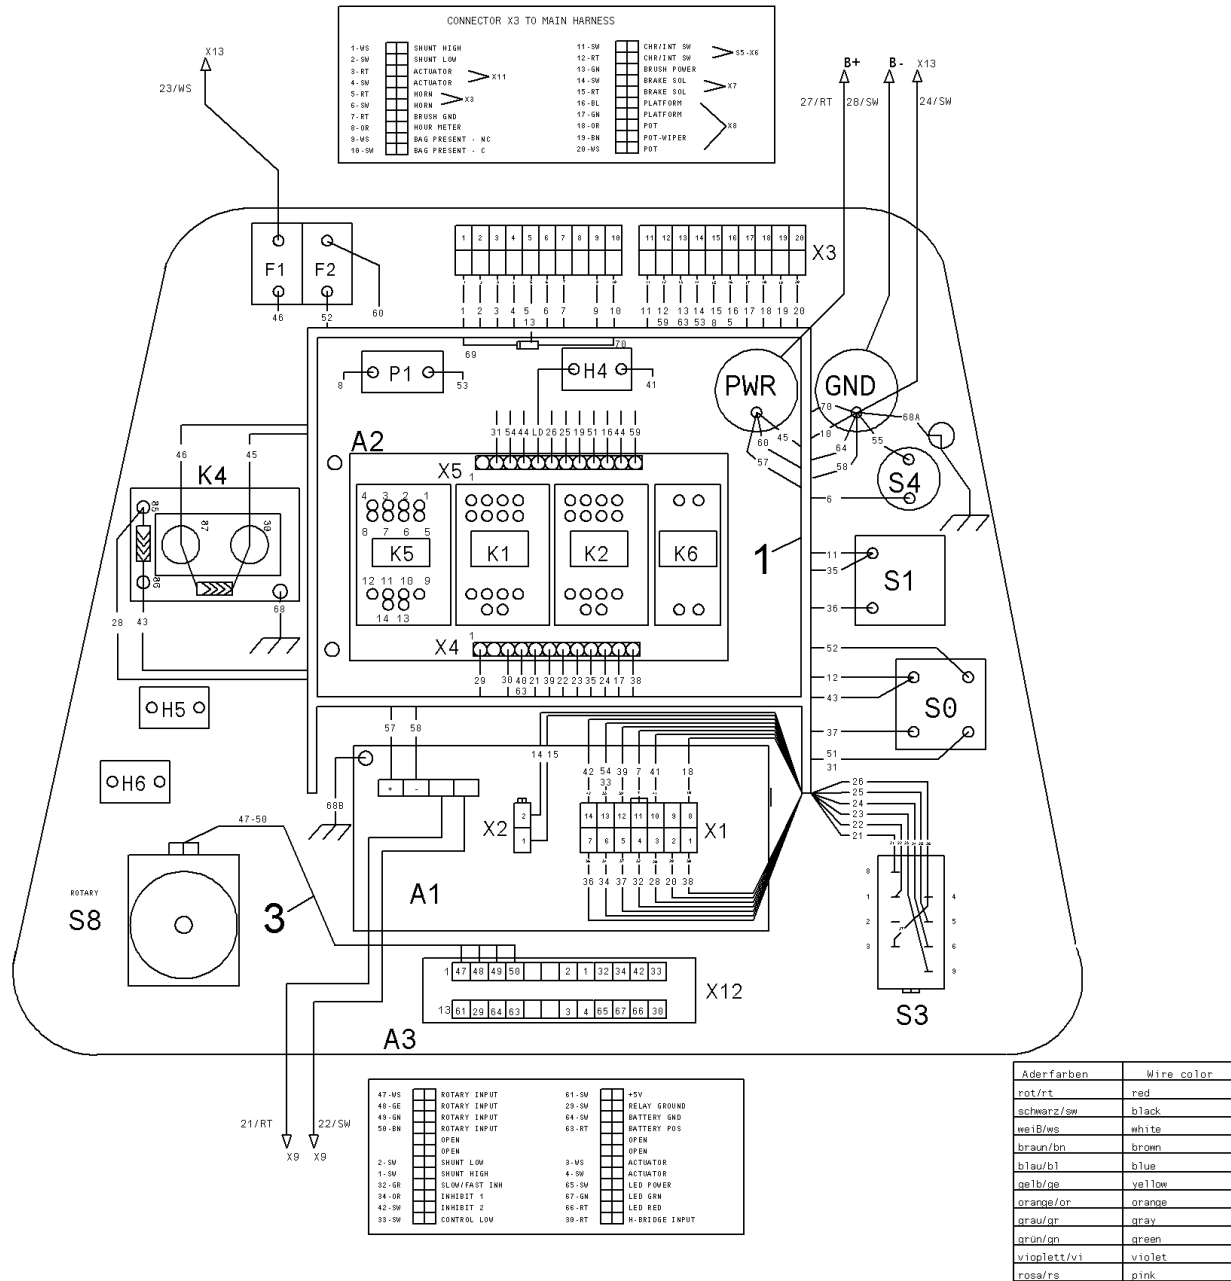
CONNECTOR X3 TO MAIN HARNESS

1-WS SHUNT HIGH
2-SW SHUNT LOW
3-RT ACTUATOR
4-SW ACTUATOR X11
5-RT HORN
6-SW HORN X3
7-RT BRUSH GND
8-OR HOUR METER
9-WS BAG PRESENT - NC
10-SW BAG PRESENT - C

11-SW CHR/INT SW
12-RT CHR/INT SW S5-X6
13-GN BRUSH POWER
14-SW BRAKE SOL
15-RT BRAKE SOL X7
16-BL PLATFORM
17-GN PLATFORM
18-OR POT
19-BN POT-WIPER X8
20-WS POT

X13
23/WS

B+ B- X13
27/RT 28/SW 24/SW

F1 F2
46 52 60

X3
1 2 3 4 5 6 7 8 9 10 11 12 13 14 15 16 17 18 19 20
1 2 3 4 5 6 7 9 10 11 12 13 14 15 16 17 18 19 20
13 59 63 53 8 5
69 70

P1
8 53
H4
41
PWR
GND
70 68A
18 45 64 55
60 58
57
S4
6

A2
31 54 44 LD 26 25 19 51 16 44 59
X5 1
4 3 2 1
8 7 6 5
K5
12 11 10 9
14 13
K1
K2
K6
1
11
35
S1
36

K4
46 45
85 87 30 86
28 43 68

X4 1
29 30 40 21 39 22 23 35 24 17 38
63

52
12
43
S0
37
51
31

H5
H6

57 58
14 15
42 54 39 7 41 18
33
X2
2
1
+ -
68B
14 13 12 11 10 9 8
7 6 5 4 3 2 1
X1
36 34 37 32 28 20 38

26
25
24
23
22
21
21 22 23 24 25 26
8 1 2 3 4 5 6 9
S3

ROTARY
S8
47-50
3
A1

X12
1 47 48 49 50 2 1 32 34 42 33
13 61 29 64 63 3 4 65 67 66 30

A3

21/RT 22/SW
X9 X9

47-WS ROTARY INPUT
48-GE ROTARY INPUT
49-GN ROTARY INPUT
50-BN ROTARY INPUT
OPEN
OPEN
2-SW SHUNT LOW
1-SW SHUNT HIGH
32-GR SLOW/FAST INH
34-OR INHIBIT 1
42-SW INHIBIT 2
33-SW CONTROL LOW

61-SW +5V
29-SW RELAY GROUND
64-SW BATTERY GND
63-RT BATTERY POS
OPEN
OPEN
3-WS ACTUATOR
4-SW ACTUATOR
65-SW LED POWER
67-GN LED GRN
66-RT LED RED
30-RT H-BRIDGE INPUT

| Aderfarben | Wire color |
|---|---|
| rot/rt | red |
| schwarz/sw | black |
| weiß/ws | white |
| braun/bn | brown |
| blau/bl | blue |
| gelb/ge | yellow |
| orange/or | orange |
| grau/gr | gray |
| grün/gn | green |
| vioplett/vi | violet |
| rosa/rs | pink |